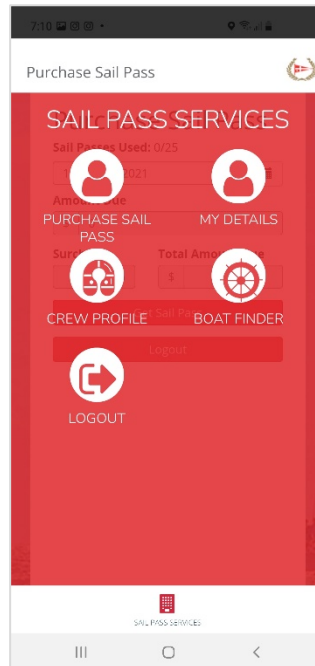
7:10

Purchase Sail Pass

SAIL PASS SERVICES

Sail Passes Used: 0/25

1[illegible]2021

Amount Due

Surc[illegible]

Total Amo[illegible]

$

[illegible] Sail Pa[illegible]

Logout

PURCHASE SAIL PASS

MY DETAILS

CREW PROFILE

BOAT FINDER

LOGOUT

SAIL PASS SERVICES